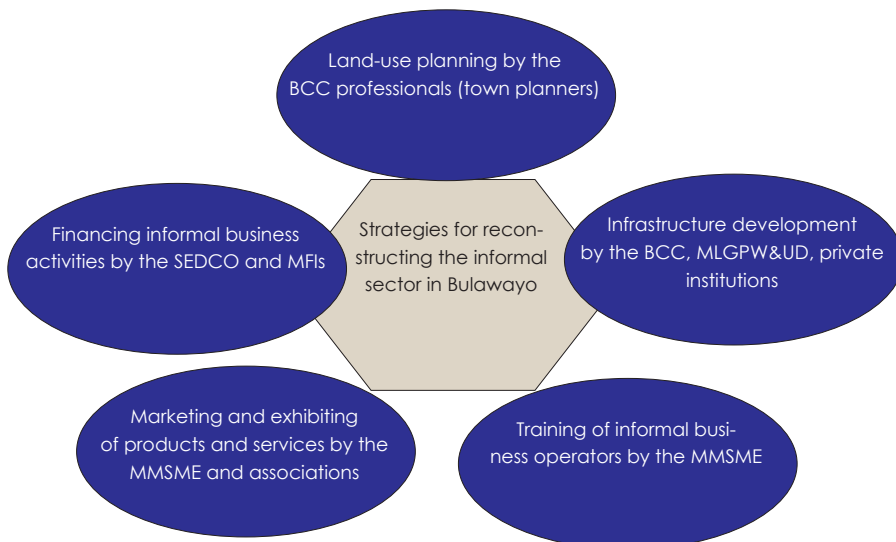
Land-use planning by the BCC professionals (town planners)

Financing informal business activities by the SEDCO and MFIs

Strategies for reconstructing the informal sector in Bulawayo

Infrastructure development by the BCC, MLGPW&UD, private institutions

Marketing and exhibiting of products and services by the MMSME and associations

Training of informal business operators by the MMSME